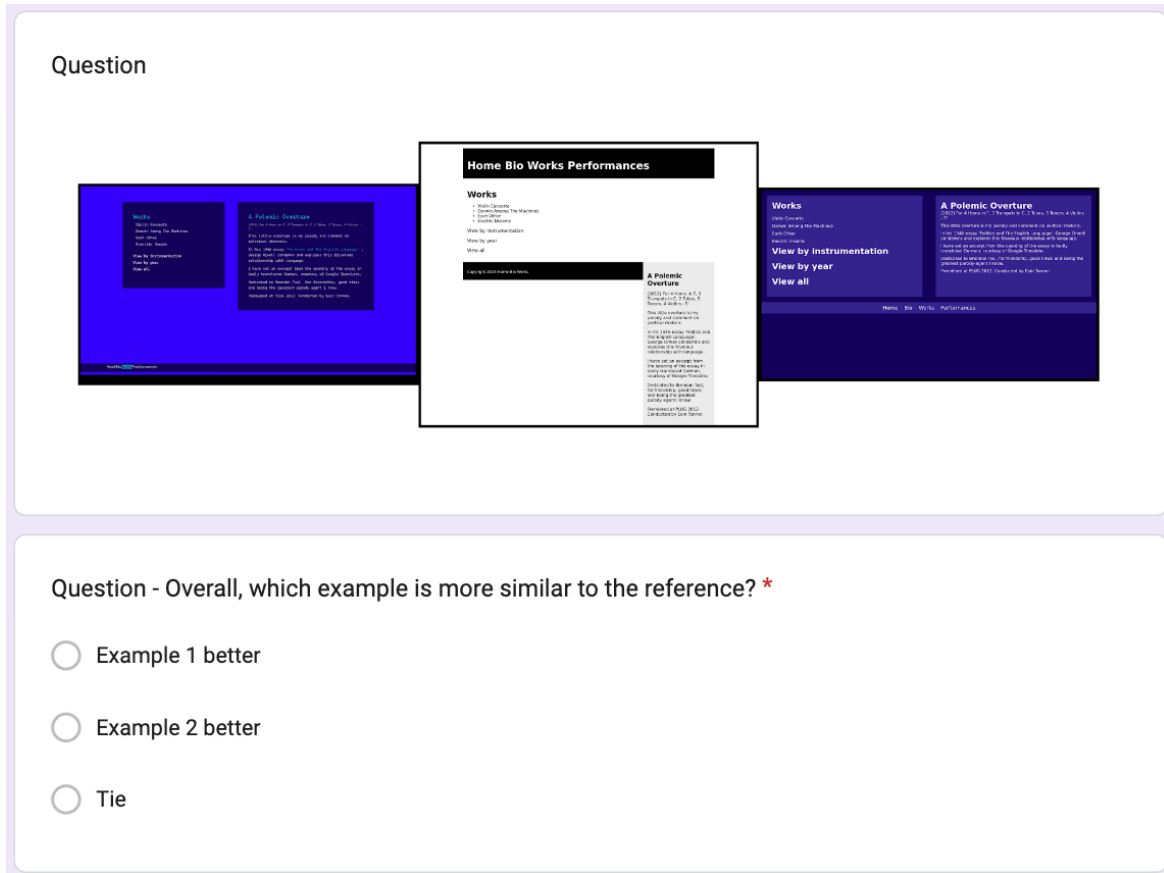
Question

Home Bio Works Performances

Works

- Violin Concerto
- Daniels Among The Machines
- Each Other
- Electric Dreams

View by instrumentation

View by year

View all

A Polemic Overture

Works

Violin Concerto

Daniels Among the Machines

Each Other

Electric Dreams

View by instrumentation

View by year

View all

A Polemic Overture

Home Bio Works Performances

Question - Overall, which example is more similar to the reference? *

Example 1 better

Example 2 better

Tie